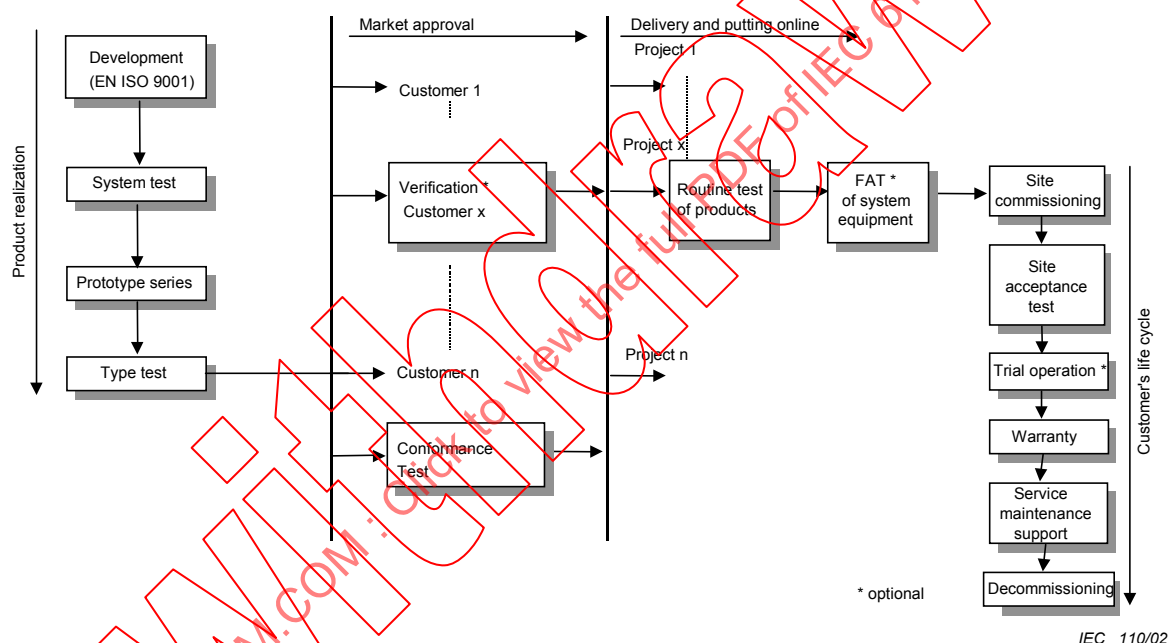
Product realization

Market approval

Delivery and putting online

Development (EN ISO 9001)

System test

Prototype series

Type test

Customer 1

Verification * Customer x

Customer n

Conformance Test

Project 1

Project x

Routine test of products

Project n

FAT * of system equipment

Site commissioning

Site acceptance test

Trial operation *

Warranty

Service maintenance support

Decommissioning

Customer's life cycle

* optional

IEC 110/02

ECNORM.COM : Click to view the full PDF of IEC 61